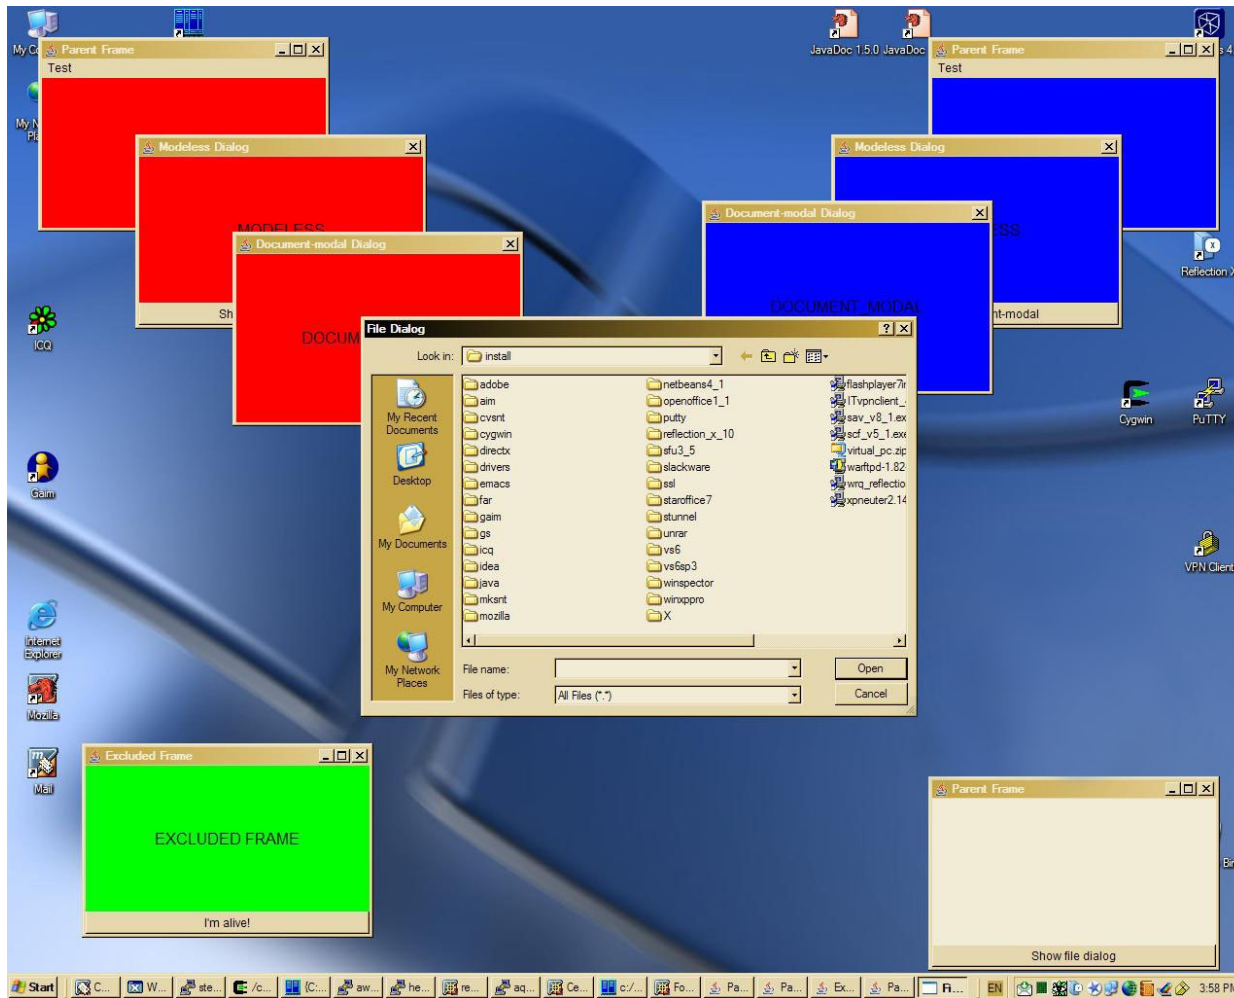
My Co

Parent Frame

Test

Modeless Dialog

MODELESS

Document-modal Dialog

DOCUM

Sh

JavaDoc 1.5.0 JavaDoc

Parent Frame

Test

Modeless Dialog

Document-modal Dialog

ESS

DOCUMENT_MODAL

nt-modal

File Dialog

Look in: install

My Recent Documents

Desktop

My Documents

My Computer

My Network Places

adobe
aim
cvsnt
cygwin
directx
drivers
emacs
far
gaim
gs
icq
idea
java
mksnt
mozilla

netbeans4_1
openoffice1_1
putty
reflection_x_10
sfu3_5
slackware
ssl
staroffice7
stunnel
unrar
vs6
vs6sp3
winspector
winxppro
X

flashplayer7i
ITvpnclient_
sav_v8_1.ex
scf_v5_1.exe
virtual_pc.zip
warftpd-1.82
wrq_reflectio
xpneuter2.14

File name:

Files of type: All Files (*.*)

Open

Cancel

ICQ

Gaim

Internet Explorer

Mozilla

Mail

Reflection X

Cygwin

PuTTY

VPN Client

Excluded Frame

EXCLUDED FRAME

I'm alive!

Parent Frame

Show file dialog

Start C... W... ste... /c... [C:... aw... he... re... aq... Ce... c:/... Fo... Pa... Pa... Ex... Pa... Fi... EN 3:58 PM